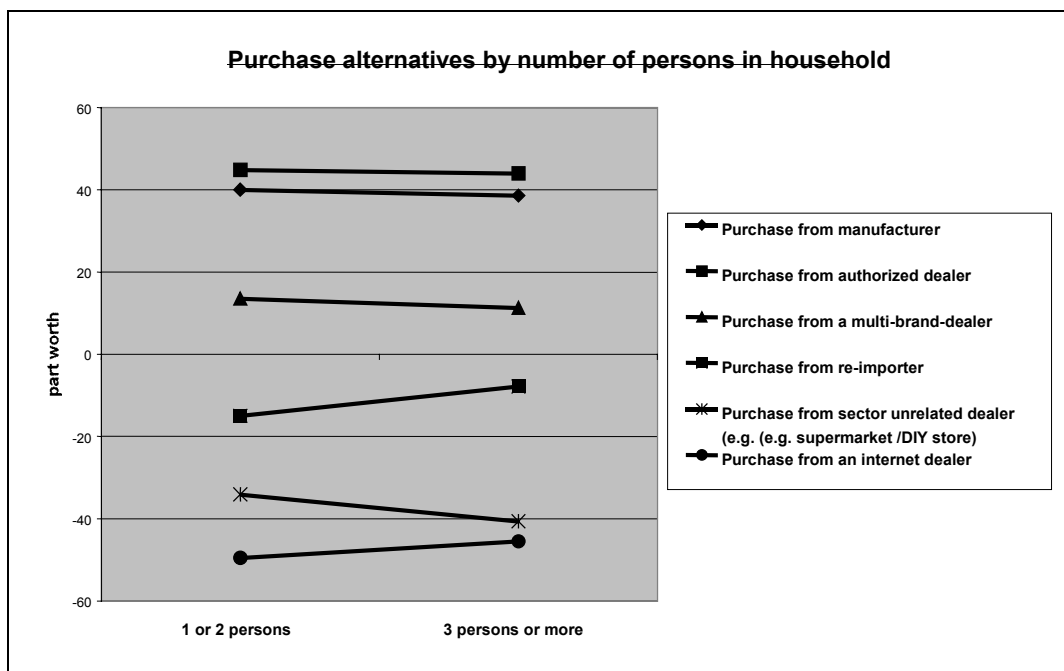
Purchase alternatives by number of persons in household

60
40
20
0
-20
-40
-60

part worth

1 or 2 persons
3 persons or more

Purchase from manufacturer
Purchase from authorized dealer
Purchase from a multi-brand-dealer
Purchase from re-importer
Purchase from sector unrelated dealer (e.g. (e.g. supermarket /DIY store)
Purchase from an internet dealer